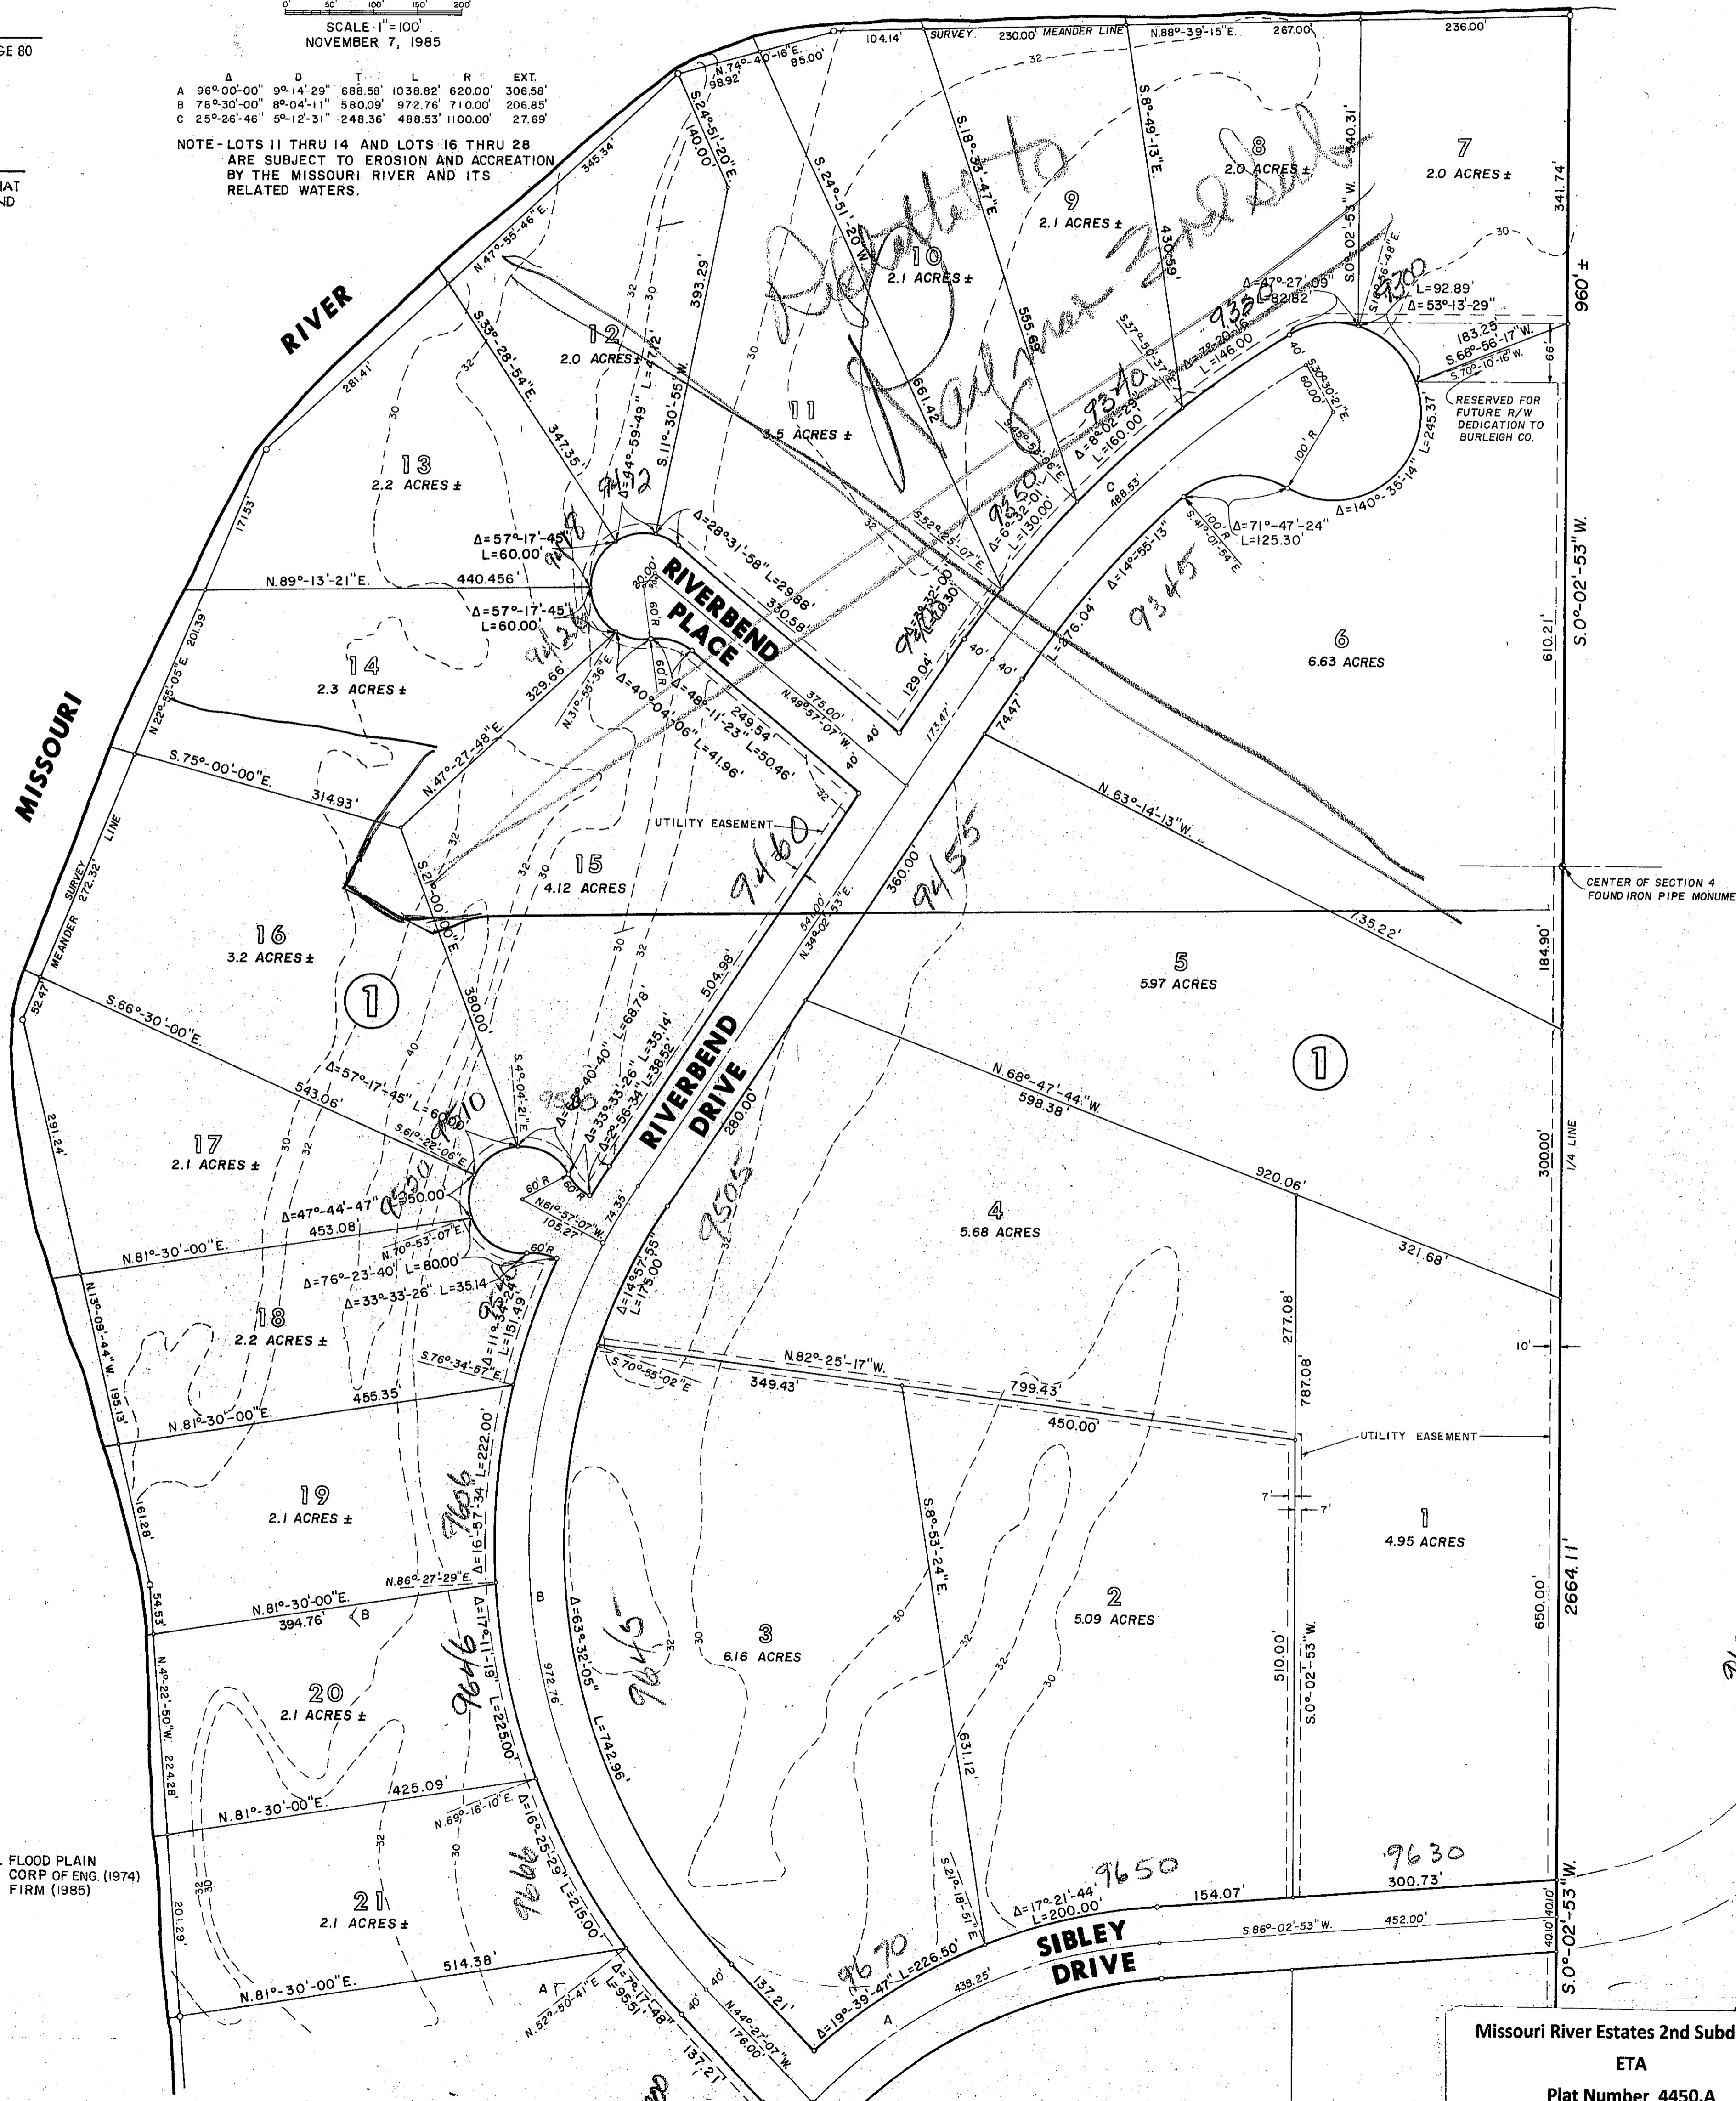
0 50' 100' 150' 200'
SCALE 1" = 100'
NOVEMBER 7, 1985

GE 80

IAT
ND

| | Δ | D | T | L | R | EXT. |
|---|---|---|---|---|---|---|
| A | 96°-00'-00" | 9°-14'-29" | 688.58' | 1038.82' | 620.00' | 306.58' |
| B | 78°-30'-00" | 8°-04'-11" | 580.09' | 972.76' | 710.00' | 206.85' |
| C | 25°-26'-46" | 5°-12'-31" | 248.36' | 488.53' | 1100.00' | 27.69' |

NOTE - LOTS 11 THRU 14 AND LOTS 16 THRU 28 ARE SUBJECT TO EROSION AND ACCREATION BY THE MISSOURI RIVER AND ITS RELATED WATERS.

MISSOURI RIVER

MEANDER SURVEY LINE 272.32'

SURVEY 230.00' MEANDER LINE N.88°-39'-15"E. 267.00' 236.00'

104.14' N.74°-40'-16"E. 85.00' 98.92'

12
2.0 ACRES ±

13
2.2 ACRES ±

14
2.3 ACRES ±

15
4.12 ACRES

16
3.2 ACRES ±

17
2.1 ACRES ±

18
2.2 ACRES ±

19
2.1 ACRES ±

20
2.1 ACRES ±

21
2.1 ACRES ±

11
3.5 ACRES ±

10
2.1 ACRES ±

9
2.1 ACRES ±

8
2.0 ACRES ±

7
2.0 ACRES ±

6
6.63 ACRES

5
5.97 ACRES

4
5.68 ACRES

3
6.16 ACRES

2
5.09 ACRES

1
4.95 ACRES

①

①

RIVERBEND PLACE

RIVERBEND DRIVE

SIBLEY DRIVE

UTILITY EASEMENT

UTILITY EASEMENT

RESERVED FOR FUTURE R/W DEDICATION TO BURLEIGH CO.

CENTER OF SECTION 4 FOUND IRON PIPE MONUME

1/4 LINE

Replatted to Gallagher 2nd Subd

N.47°-55'-46"E. 345.34' 281.41' 171.53' S.33°-28'-54"E. 347.35' S.24°-51'-20"E. 140.00' 393.29' S.11°-30'-55"W. S.24°-51'-20"W. S.18°-33'-47"E. 661.42 555.68' S.8°-49'-13"E. 430.59' S.0°-02'-53"W. 340.31' 341.74' 960' ± Δ=44°-59'-49" L=47.12' N.89°-13'-21"E. 440.456' Δ=57°-17'-45" L=60.00' Δ=57°-17'-45" L=60.00' Δ=28°-31'-58" L=29.88' 330.58' 329.66' N.22°-55'-05"E. 201.39' S.75°-00'-00"E. 314.93' N.47°-27-48"E. N.31°-55'-36"E. Δ=40°-04'-06" Δ=48°-11'-23" L=41.96' L=50.46' 249.54' N.49°-57'-07"W. 375.00' 40' 129.04' 173.41' 74.47' Δ=6°-32'-01" L=130.00 Δ=8°-02'-29" L=160.00' Δ=7°-20'-16" L=146.00 Δ=87°-27'-09" 82.82' L=92.89' Δ=53°-13'-29" 183.25' S.68°-56'-17"W. S.70°-10'-16"W. 66' S.30°30'21"E. 60.00' 100'R Δ=140°-35'-14" L=245.37' Δ=71°-47'-24" L=125.30' S.41°-01'-54"E. C 488.53' Δ=14°-55'-13" L=276.04' 610.21' S.0°-02'-53"W. N.63°-14'-13"W. 735.22' 360.00' N.34°-02'-53"E. 54.00' 504.98' 184.90' S.21°-00'-00"E. 380.00' 52.47' S.66°-30'-00"E. 543.06' 291.24' Δ=57°-17'-45" L=60.00' S.61°-22'-06"E. S.49°-04'-21"E. Δ=38°-40'-40" L=68.78' Δ=33°-33'-26" L=35.14' Δ=36°-56'-34" L=38.52' 280.00' N.68°-47'-44"W. 598.38' 920.06' 321.68' 300.00' Δ=47°-44'-47" L=50.00 453.08' N.61°-57'-07"W. 105.27' 74.35' N.70°-53'-07"E. L=80.00' Δ=76°-23'-40" Δ=33°-33'-26" L=35.14 N.81°-30'-00"E. N.13°-09'-44"W. Δ=11°-35'-24" L=151.49 Δ=14°57'55" L=175.00' S.76°-34'-57"E. 455.35' 195.13' N.81°-30'-00"E. N.82°-25'-17"W. S.70°-55'-02"E. 349.43' 799.43' 450.00' 277.08' 787.08' 10' 7' 7' Δ=16°-57'-34" L=222.00' 161.28' 54.53' N.86°-27'-29"E. N.81°-30'-00"E. 394.76' B Δ=17°-11'-36" L=225.00' B Δ=63°-32'-05" L=742.96' 972.76' S.8°-53'-24"E. 631.12' 510.00' S.0°-02'-53"W. 650.00' 2664.11' N.4°-22'-50"W. 224.28' 425.09' N.81°-30'-00"E. N.69°-16'-10"E. Δ=16°-25'-29" L=215.00' 201.29' 514.38' N.81°-30'-00"E. A Δ=7°-17'-48" L=95.51' N.52°-50'-41"E. 137.21' 40' N.44°-27'-07"W. 176.00' 137.21' Δ=19°-39'-47" L=226.50' 438.25' A S.21°-18'-51"E. Δ=17°-21'-44" L=200.00' 154.07' 300.73' S.86°-02'-53"W. 452.00' 40.10' 40.10' S.0°-02'-53"W. 32 30 40 60'R 60 R 20.00' 60'R 60 R 40' 60'R

9465 9355 9340 9350 9330 9320 9345 9430 9460 9455 9425 9312 9428 9510 9550 9505 9545 9666 9615 9646 9666 9650 9630 9670

. FLOOD PLAIN
CORP OF ENG. (1974)
FIRM (1985)

Missouri River Estates 2nd Subd
ETA
Plat Number 4450.A